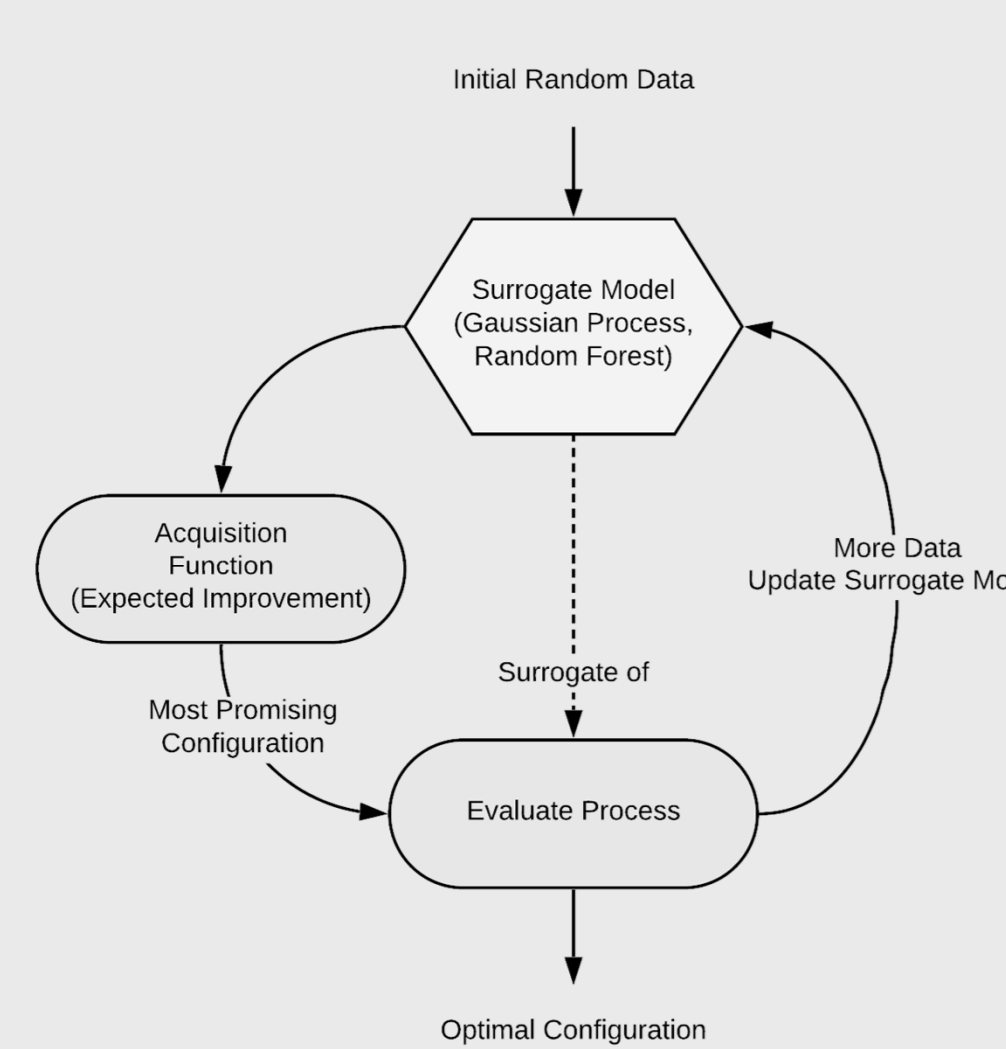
Initial Random Data

Surrogate Model (Gaussian Process, Random Forest)

Acquisition Function (Expected Improvement)

More Data Update Surrogate Mo

Surrogate of

Most Promising Configuration

Evaluate Process

Optimal Configuration